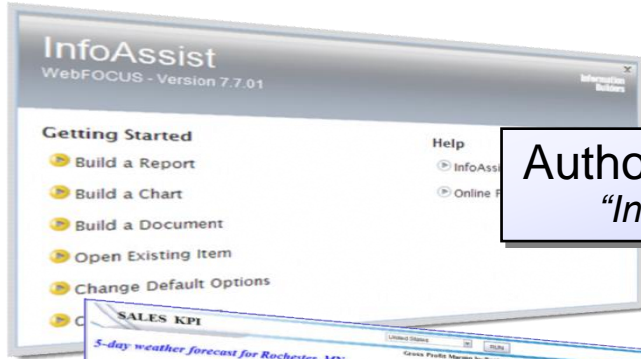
InfoAssist
WebFOCUS - Version 7.7.01

Information Builders

Getting Started

Build a Report

Build a Chart

Build a Document

Open Existing Item

Change Default Options

C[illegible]

Help

InfoAssi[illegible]

Online F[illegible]

Autho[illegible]
"In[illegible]

SALES KPI

5-day weather forecast for Rochester, MN

United States

RUN

Gross Profit Margin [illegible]